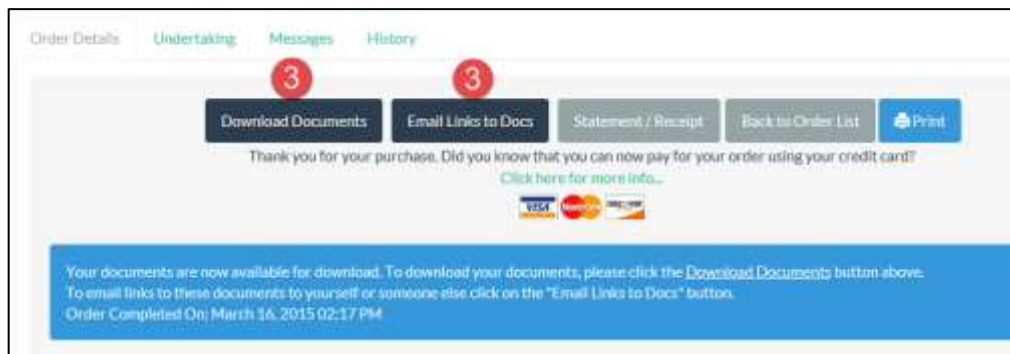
Order Details Undertaking Messages History

3 3

Download Documents Email Links to Docs Statement / Receipt Back to Order List Print

Thank you for your purchase. Did you know that you can now pay for your order using your credit card?

Click here for more info...

VISA MasterCard DISCOVER

Your documents are now available for download. To download your documents, please click the Download Documents button above.
To email links to these documents to yourself or someone else click on the "Email Links to Docs" button.
Order Completed On: March 16, 2015 02:17 PM